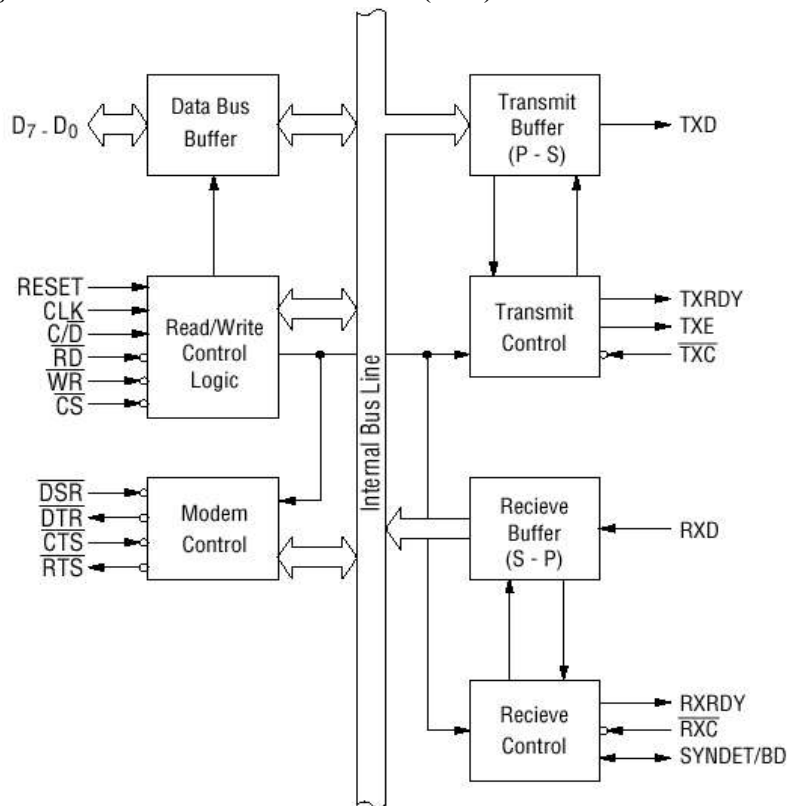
$D_7 - D_0$

Data Bus Buffer

RESET
CLK
$C/\overline{D}$
$\overline{RD}$
$\overline{WR}$
$\overline{CS}$

Read/Write Control Logic

$\overline{DSR}$
$\overline{DTR}$
$\overline{CTS}$
$\overline{RTS}$

Modem Control

Internal Bus Line

Transmit Buffer (P - S)

TXD

Transmit Control

TXRDY
TXE
$\overline{TXC}$

Recieve Buffer (S - P)

RXD

Recieve Control

RXRDY
$\overline{RXC}$
SYNDET/BD